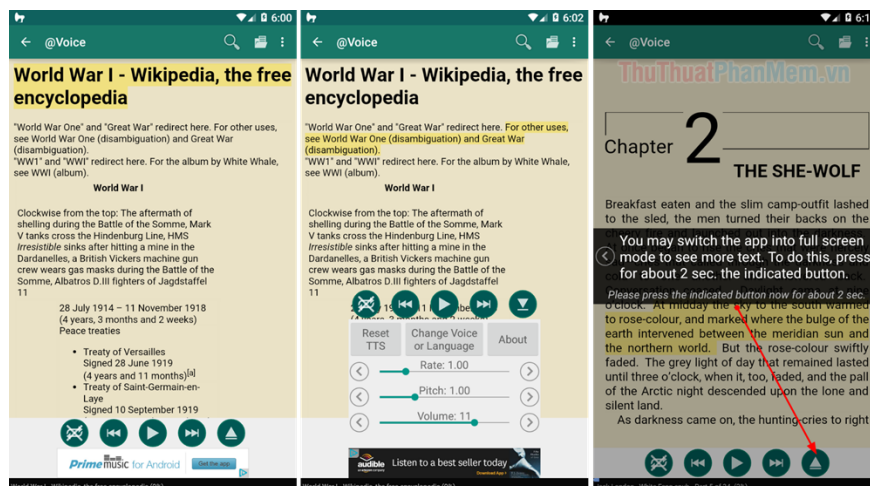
6:00

@Voice

World War I - Wikipedia, the free encyclopedia

"World War One" and "Great War" redirect here. For other uses, see World War One (disambiguation) and Great War (disambiguation).
"WW1" and "WWI" redirect here. For the album by White Whale, see WWI (album).

World War I

Clockwise from the top: The aftermath of shelling during the Battle of the Somme, Mark V tanks cross the Hindenburg Line, HMS Irresistible sinks after hitting a mine in the Dardanelles, a British Vickers machine gun crew wears gas masks during the Battle of the Somme, Albatros D.III fighters of Jagdstaffel 11

28 July 1914 – 11 November 1918
(4 years, 3 months and 2 weeks)
Peace treaties

• Treaty of Versailles
Signed 28 June 1919
(4 years and 11 months)[a]
• Treaty of Saint-Germain-en-Laye
Signed 10 September 1919

Prime music for Android
Get the app

6:02

@Voice

World War I - Wikipedia, the free encyclopedia

"World War One" and "Great War" redirect here. For other uses, see World War One (disambiguation) and Great War (disambiguation).
"WW1" and "WWI" redirect here. For the album by White Whale, see WWI (album).

World War I

Clockwise from the top: The aftermath of shelling during the Battle of the Somme, Mark V tanks cross the Hindenburg Line, HMS Irresistible sinks after hitting a mine in the Dardanelles, a British Vickers machine gun crew wears gas masks during the Battle of the Somme, Albatros D.III fighters of Jagdstaffel 11

Reset TTS
Change Voice or Language
About
Rate: 1.00
Pitch: 1.00
Volume: 11

audible
Listen to a best seller today

6:1

@Voice

ThuThuatPhanMem.vn

Chapter 2
THE SHE-WOLF

Breakfast eaten and the slim camp-outfit lashed to the sled, the men turned their backs on the

You may switch the app into full screen mode to see more text. To do this, press for about 2 sec. the indicated button.
Please press the indicated button now for about 2 sec.

to rose-colour, and marked where the bulge of the earth intervened between the meridian sun and the northern world. But the rose-colour swiftly faded. The grey light of day that remained lasted until three o'clock, when it, too, faded, and the pall of the Arctic night descended upon the lone and silent land.
As darkness came on, the hunting-cries to right